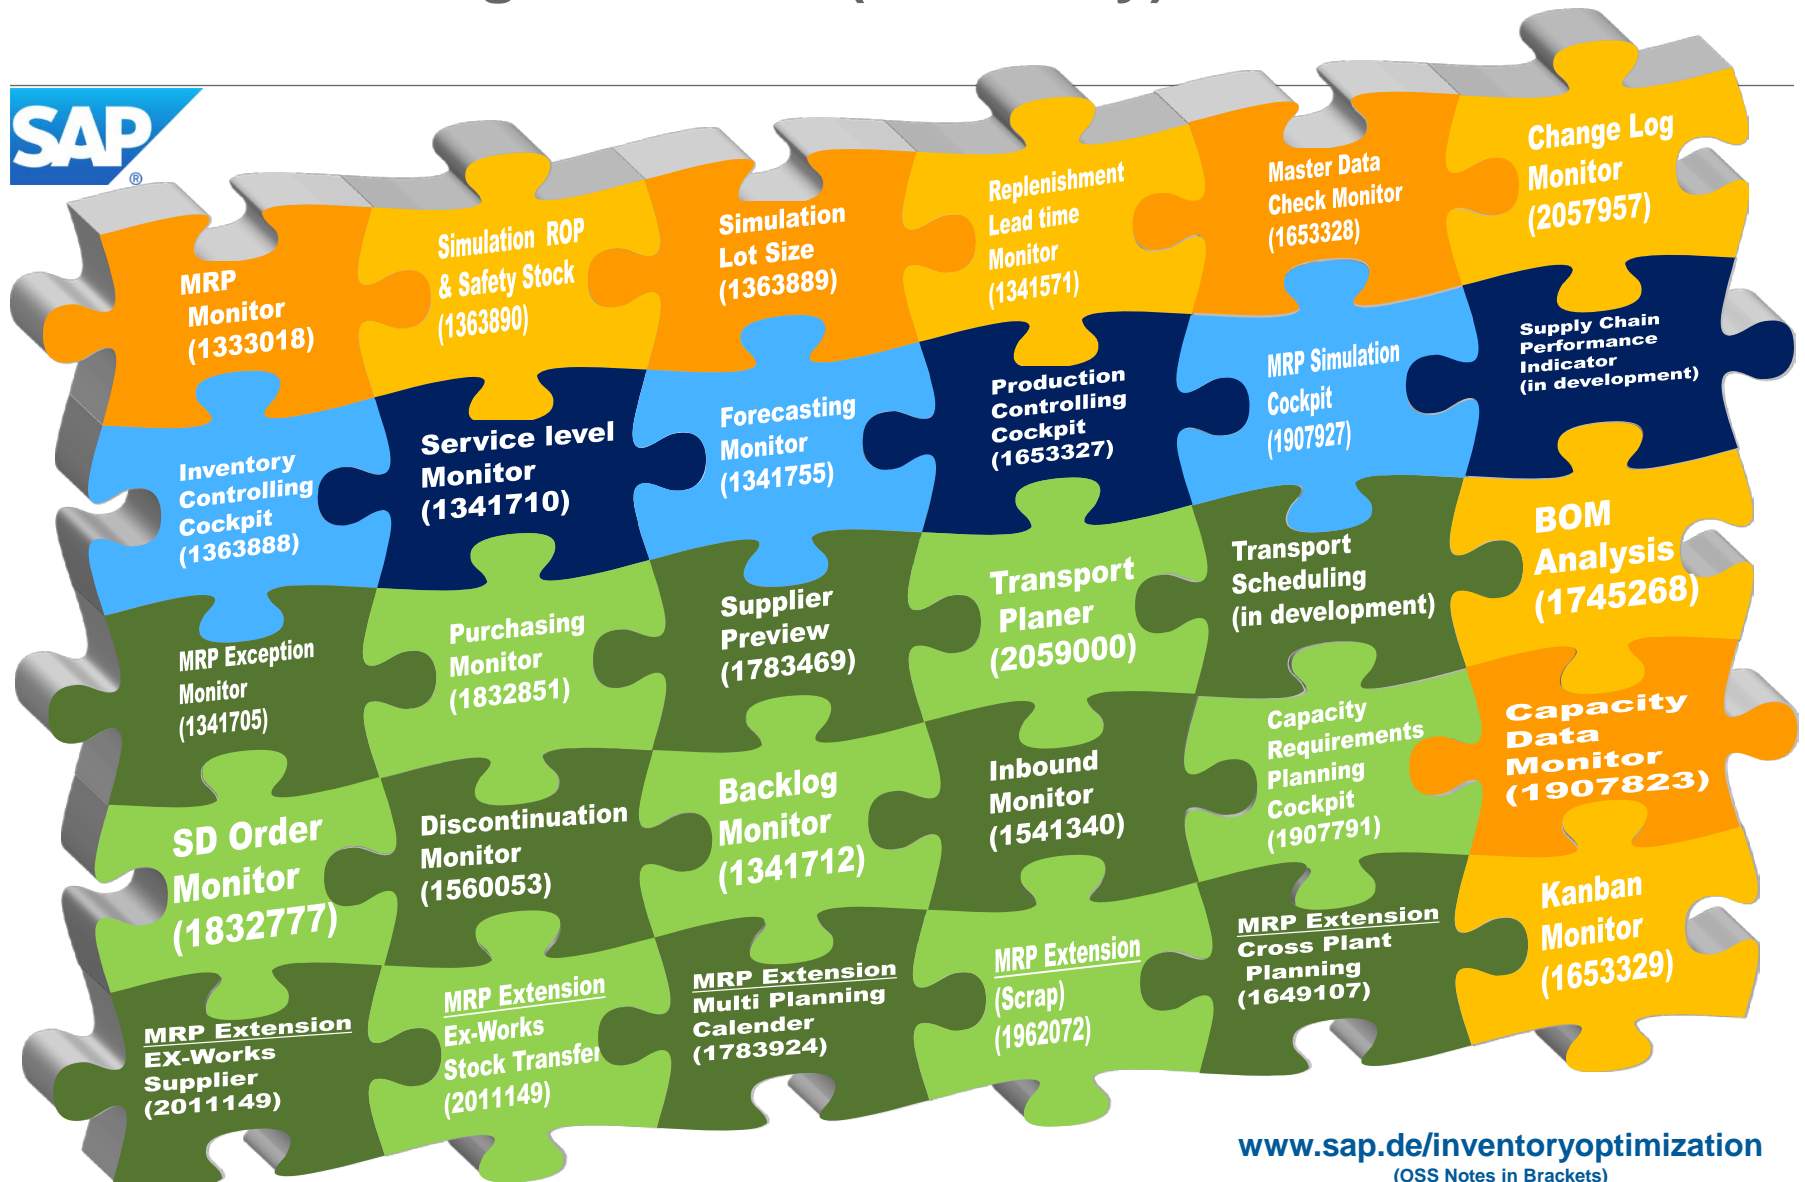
SAP

MRP Monitor (1333018)

Simulation ROP & Safety Stock (1363890)

Simulation Lot Size (1363889)

Replenishment Lead time Monitor (1341571)

Master Data Check Monitor (1653328)

Change Log Monitor (2057957)

Inventory Controlling Cockpit (1363888)

Service level Monitor (1341710)

Forecasting Monitor (1341755)

Production Controlling Cockpit (1653327)

MRP Simulation Cockpit (1907927)

Supply Chain Performance Indicator (in development)

MRP Exception Monitor (1341705)

Purchasing Monitor (1832851)

Supplier Preview (1783469)

Transport Planer (2059000)

Transport Scheduling (in development)

BOM Analysis (1745268)

SD Order Monitor (1832777)

Discontinuation Monitor (1560053)

Backlog Monitor (1341712)

Inbound Monitor (1541340)

Capacity Requirements Planning Cockpit (1907791)

Capacity Data Monitor (1907823)

MRP Extension EX-Works Supplier (2011149)

MRP Extension Ex-Works Stock Transfer (2011149)

MRP Extension Multi Planning Calender (1783924)

MRP Extension (Scrap) (1962072)

MRP Extension Cross Plant Planning (1649107)

Kanban Monitor (1653329)

www.sap.de/inventoryoptimization
(OSS Notes in Brackets)